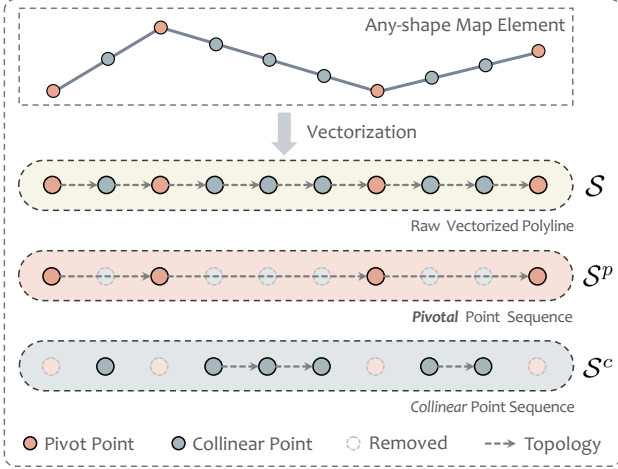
Any-shape Map Element

Vectorization

$\mathcal{S}$

Raw Vectorized Polyline

$\mathcal{S}^p$

Pivotal Point Sequence

$\mathcal{S}^c$

Collinear Point Sequence

Pivot Point Collinear Point Removed Topology